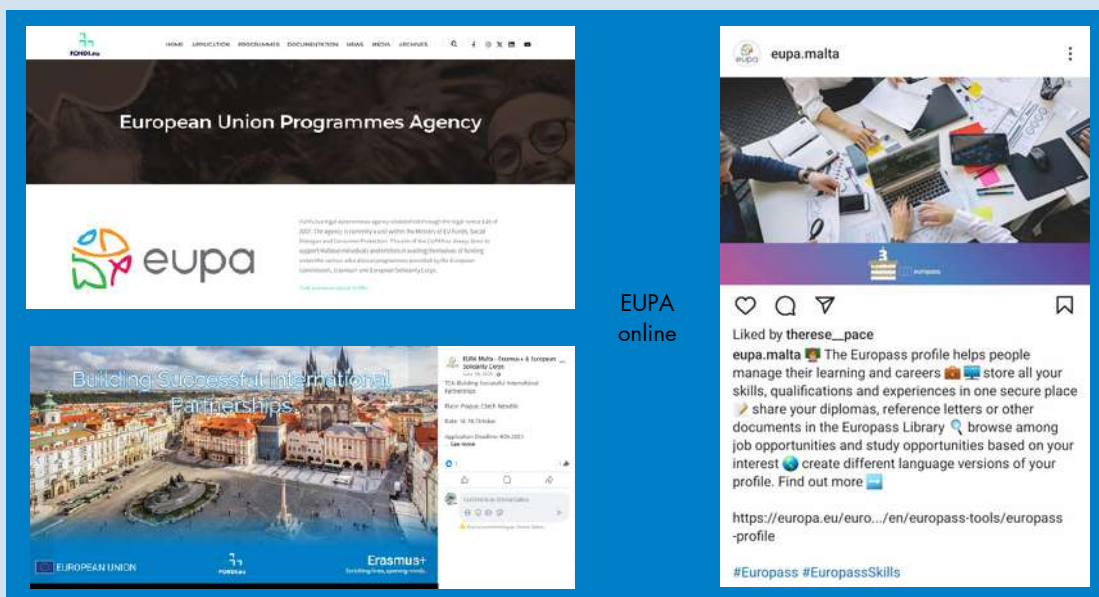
FONDI.eu HOME APPLICATION PROGRAMMES DOCUMENTATION NEWS MEDIA ARCHIVES

European Union Programmes Agency

eupa

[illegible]

Building Successful International Partnerships

EUROPEAN UNION

FONDI.eu

Erasmus+

EUPA Malta - Erasmus+ & European Solidarity Corps

TCA Building Successful International Partnerships

Place: Prague, Czech Republic

Date: 16-19 October

Application Deadline: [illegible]

See more

EUPA online

eupa.malta

Liked by therese__pace

eupa.malta The Europass profile helps people manage their learning and careers 💼 🖥️ store all your skills, qualifications and experiences in one secure place 📝 share your diplomas, reference letters or other documents in the Europass Library 🔍 browse among job opportunities and study opportunities based on your interest 🌍 create different language versions of your profile. Find out more ➡️

https://europa.eu/euro.../en/europass-tools/europass-profile

#Europass #EuropassSkills